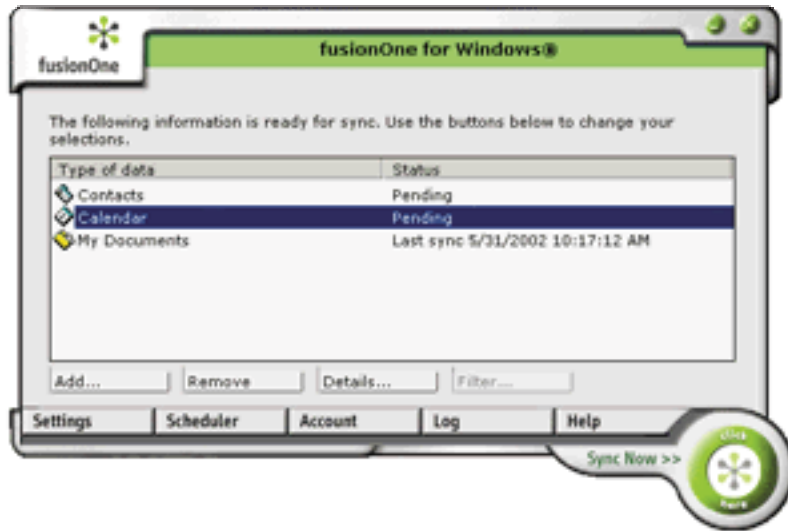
fusionOne

fusionOne for Windows®

The following information is ready for sync. Use the buttons below to change your selections.

| Type of data | Status |
|---|---|
| Contacts | Pending |
| Calendar | Pending |
| My Documents | Last sync 5/31/2002 10:17:12 AM |

Add... Remove Details... Filter...

Settings Scheduler Account Log Help

Sync Now >>

click here